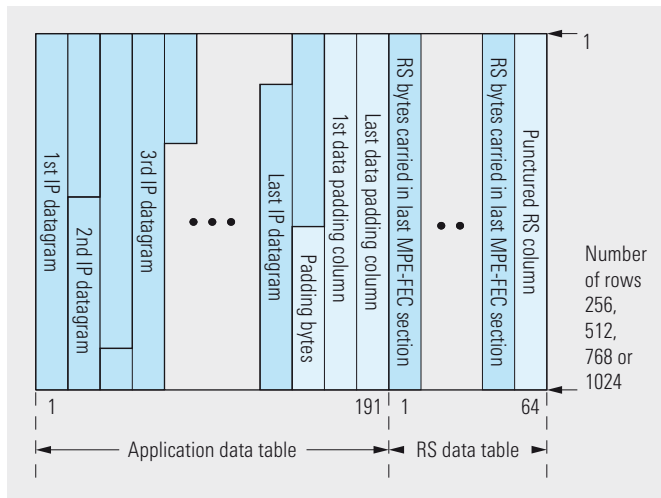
1

1st IP datagram

2nd IP datagram

3rd IP datagram

Last IP datagram

Padding bytes

1st data padding column

Last data padding column

RS bytes carried in last MPE-FEC section

RS bytes carried in last MPE-FEC section

Punctured RS column

Number of rows 256, 512, 768 or 1024

1

191

1

64

Application data table

RS data table